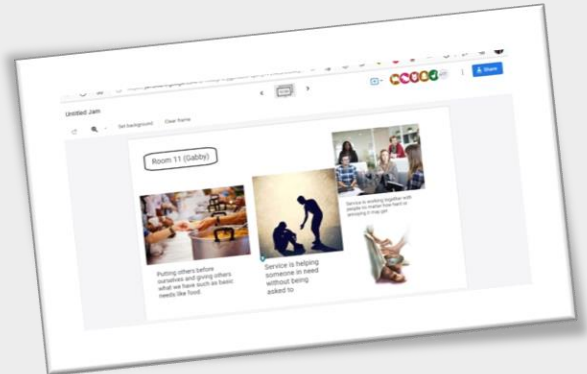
Untitled Jam

Set background

Clear frame

Share

Room 11 (Gabby)

Putting others before ourselves and giving others what we have such as basic needs like food.

Service is helping someone in need without being asked to

Service is working together with people no matter how hard to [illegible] it may get